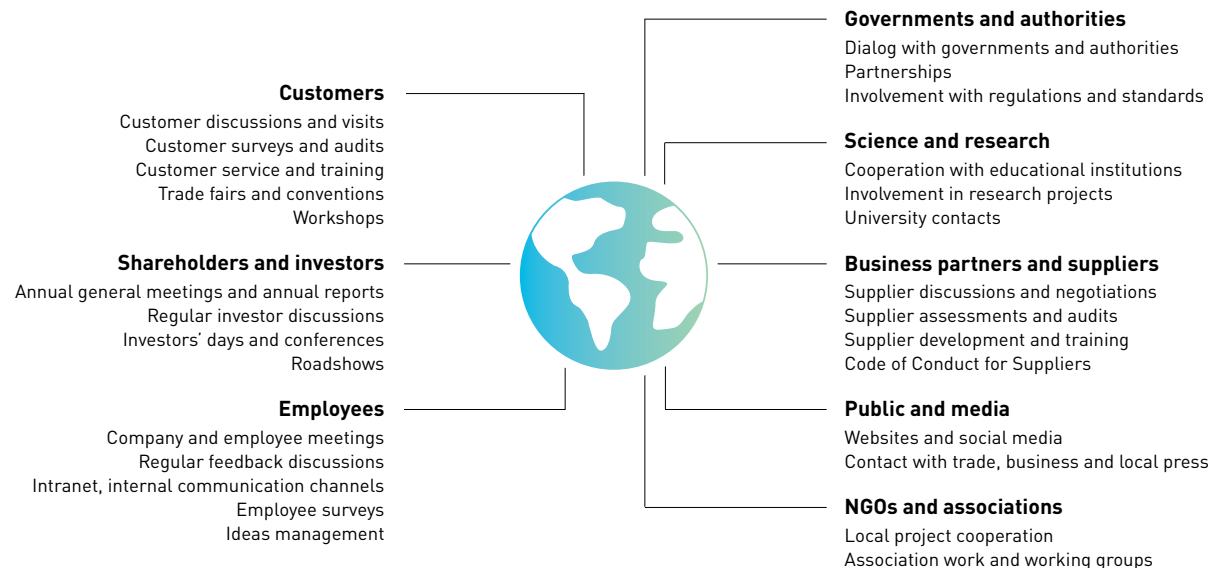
Customers
Customer discussions and visits
Customer surveys and audits
Customer service and training
Trade fairs and conventions
Workshops

Shareholders and investors
Annual general meetings and annual reports
Regular investor discussions
Investors' days and conferences
Roadshows

Employees
Company and employee meetings
Regular feedback discussions
Intranet, internal communication channels
Employee surveys
Ideas management

Governments and authorities
Dialog with governments and authorities
Partnerships
Involvement with regulations and standards

Science and research
Cooperation with educational institutions
Involvement in research projects
University contacts

Business partners and suppliers
Supplier discussions and negotiations
Supplier assessments and audits
Supplier development and training
Code of Conduct for Suppliers

Public and media
Websites and social media
Contact with trade, business and local press

NGOs and associations
Local project cooperation
Association work and working groups